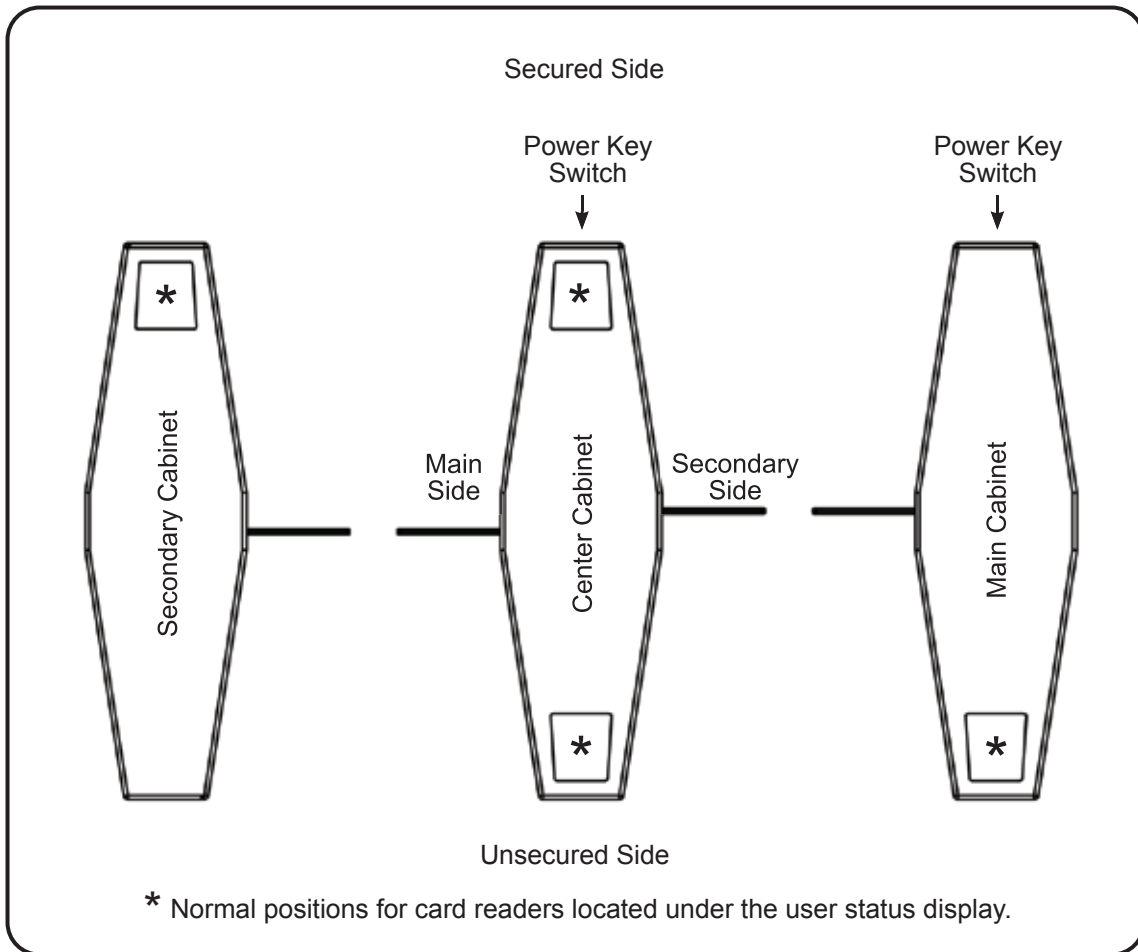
Secured Side

Power Key Switch

Power Key Switch

*

Secondary Cabinet

Main Side

*

Center Cabinet

Secondary Side

Main Cabinet

*

*

Unsecured Side

* Normal positions for card readers located under the user status display.